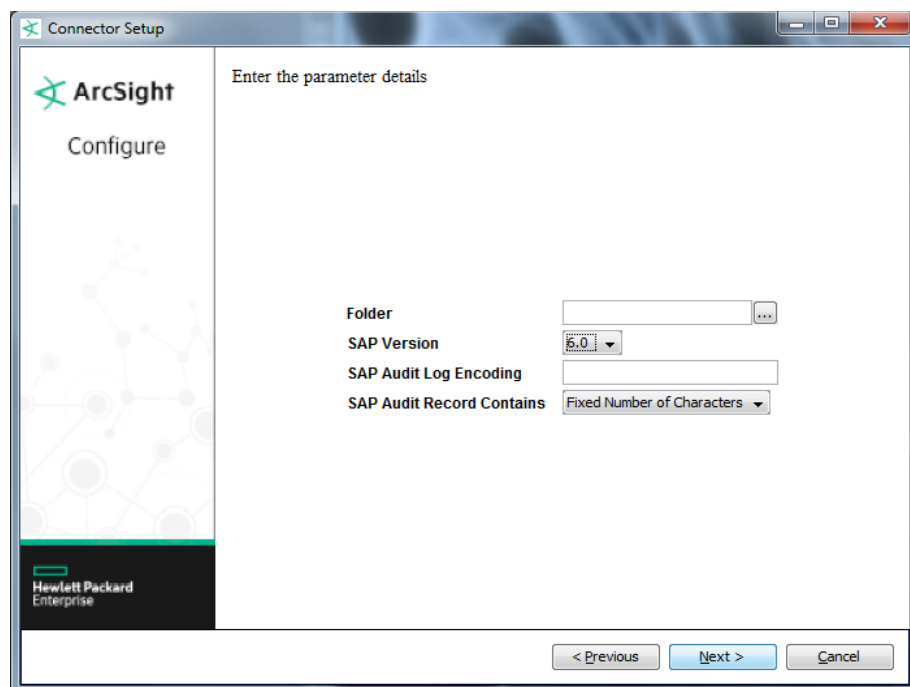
Connector Setup

ArcSight

Configure

Hewlett Packard Enterprise

Enter the parameter details

Folder ...

SAP Version 6.0

SAP Audit Log Encoding

SAP Audit Record Contains Fixed Number of Characters

< Previous Next > Cancel